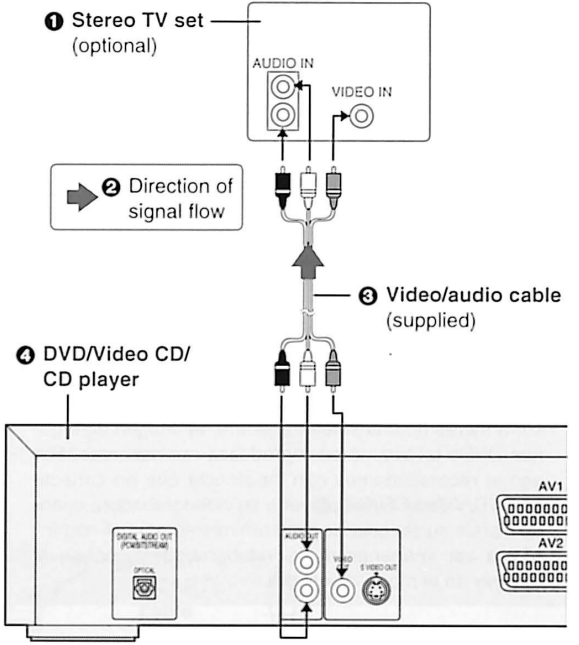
❶ Stereo TV set (optional)

AUDIO IN

VIDEO IN

❷ Direction of signal flow

❸ Video/audio cable (supplied)

❹ DVD/Video CD/ CD player

DIGITAL AUDIO OUT (PCM/BITSTREAM)

OPTICAL

AUDIO OUT

VIDEO

S VIDEO OUT

AV1

AV2